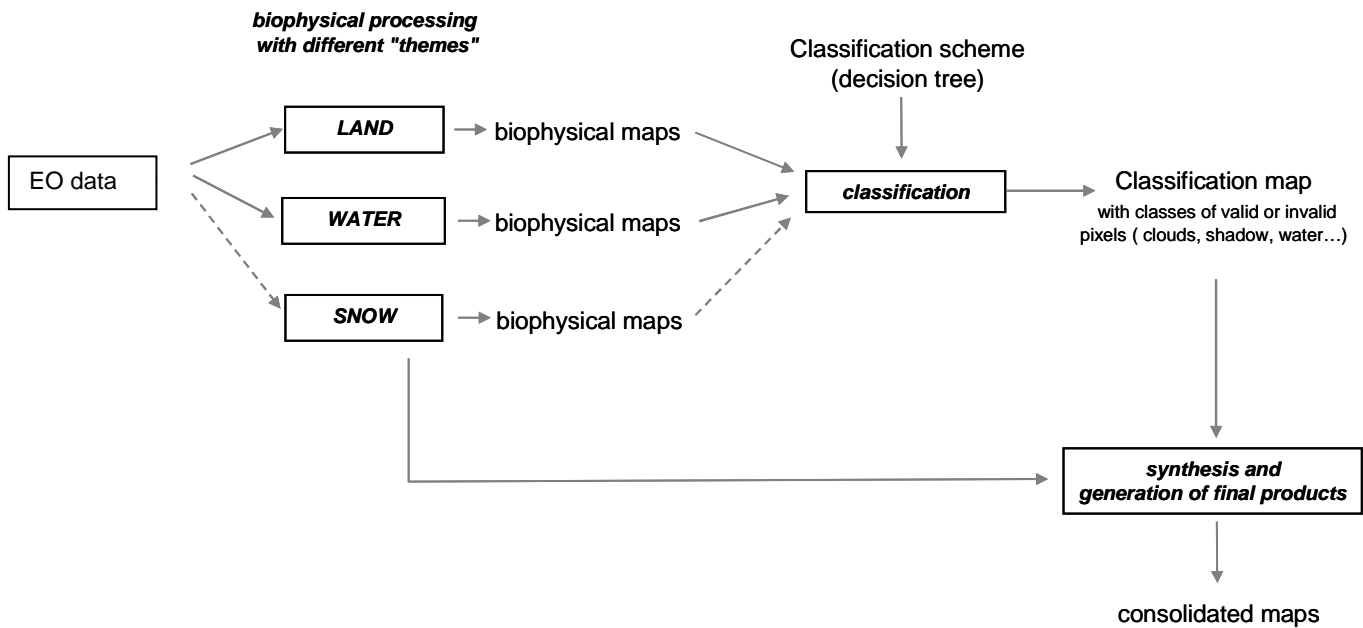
biophysical processing with different "themes"

Classification scheme (decision tree)

EO data

LAND

biophysical maps

WATER

biophysical maps

SNOW

biophysical maps

classification

Classification map

with classes of valid or invalid pixels ( clouds, shadow, water…)

synthesis and generation of final products

consolidated maps